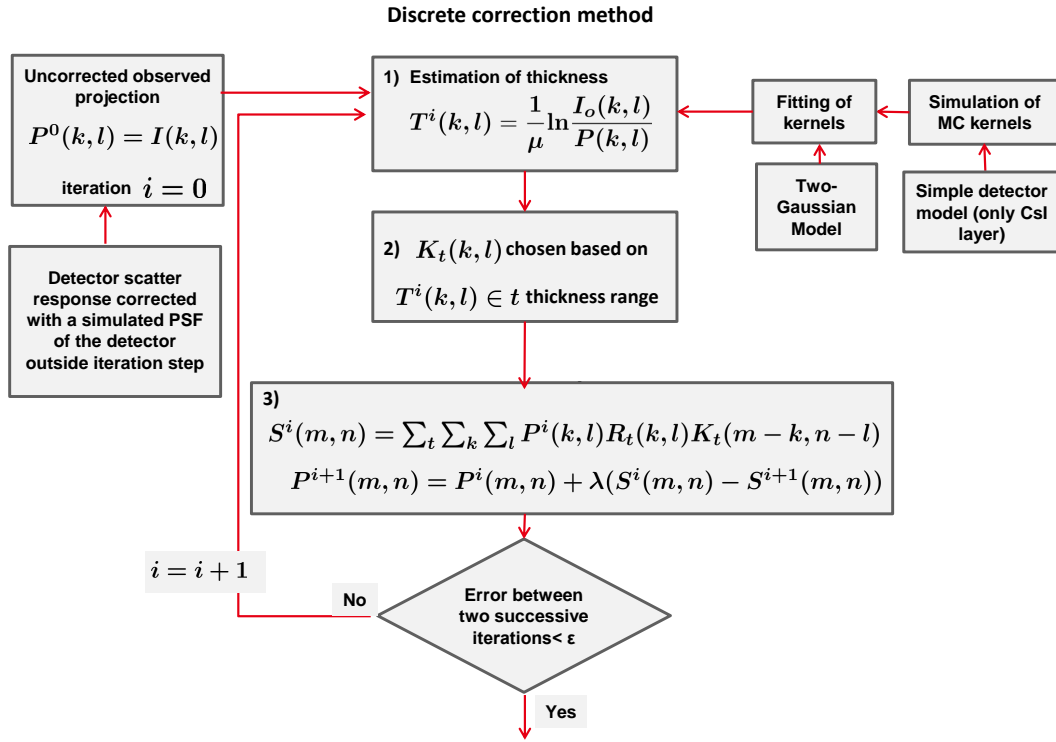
Discrete correction method

Uncorrected observed projection
$P^0(k,l) = I(k,l)$
iteration $i = 0$

Detector scatter response corrected with a simulated PSF of the detector outside iteration step

1) Estimation of thickness
$T^i(k,l) = \frac{1}{\mu}\ln\frac{I_o(k,l)}{P(k,l)}$

Fitting of kernels

Simulation of MC kernels

Two-Gaussian Model

Simple detector model (only CsI layer)

2) $K_t(k,l)$ chosen based on
$T^i(k,l) \in t$ thickness range

3)
$S^i(m,n) = \sum_t \sum_k \sum_l P^i(k,l) R_t(k,l) K_t(m-k, n-l)$
$P^{i+1}(m,n) = P^i(m,n) + \lambda(S^i(m,n) - S^{i+1}(m,n))$

$i = i + 1$

No

Error between two successive iterations< ε

Yes